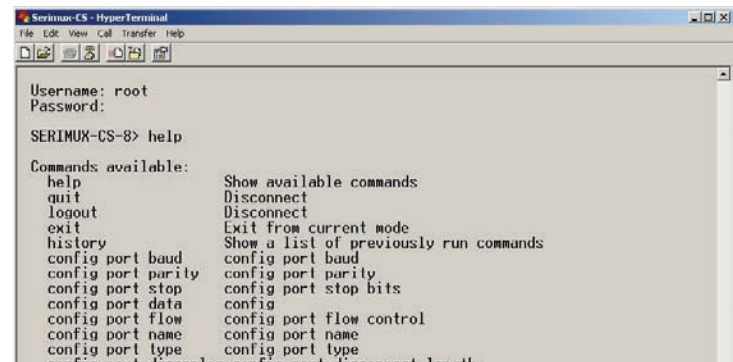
Serimux-CS - HyperTerminal
File Edit View Call Transfer Help

Username: root
Password:

SERIMUX-CS-8> help

Commands available:

| | |
|---|---|
| help | Show available commands |
| quit | Disconnect |
| logout | Disconnect |
| exit | Exit from current mode |
| history | Show a list of previously run commands |
| config port baud | config port baud |
| config port parity | config port parity |
| config port stop | config port stop bits |
| config port data | config |
| config port flow | config port flow control |
| config port name | config port name |
| config port type | config port type |

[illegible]